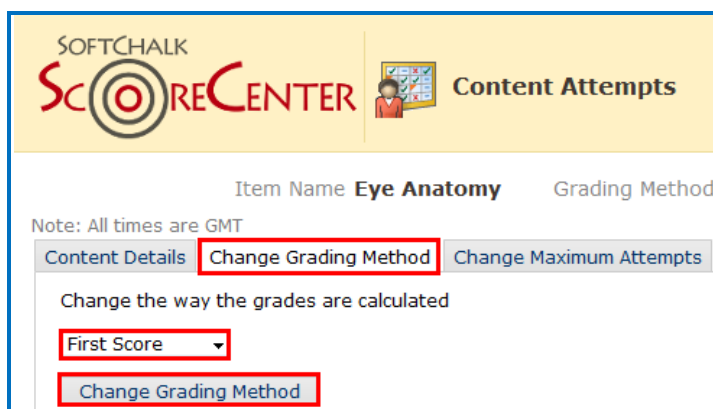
SOFTCHALK
SCORECENTER

Content Attempts

Item Name Eye Anatomy Grading Method

Note: All times are GMT

Content Details | Change Grading Method | Change Maximum Attempts

Change the way the grades are calculated

First Score

Change Grading Method